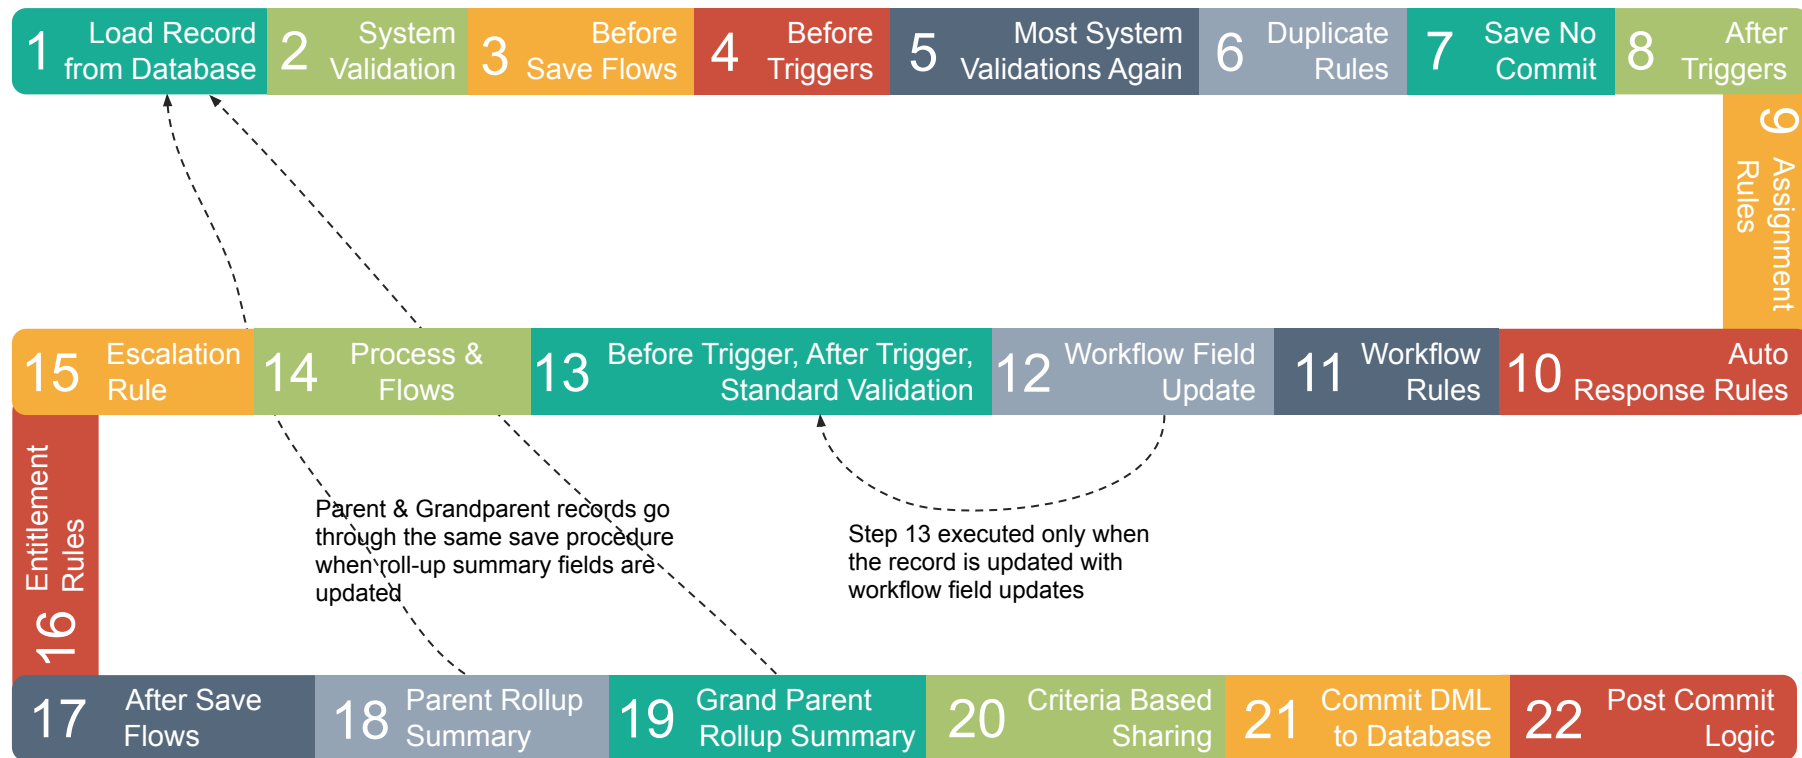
1 Load Record from Database
2 System Validation
3 Before Save Flows
4 Before Triggers
5 Most System Validations Again
6 Duplicate Rules
7 Save No Commit
8 After Triggers
9 Assignment Rules
10 Auto Response Rules
11 Workflow Rules
12 Workflow Field Update
13 Before Trigger, After Trigger, Standard Validation
14 Process & Flows
15 Escalation Rule
16 Entitlement Rules
17 After Save Flows
18 Parent Rollup Summary
19 Grand Parent Rollup Summary
20 Criteria Based Sharing
21 Commit DML to Database
22 Post Commit Logic

Parent & Grandparent records go through the same save procedure when roll-up summary fields are updated

Step 13 executed only when the record is updated with workflow field updates